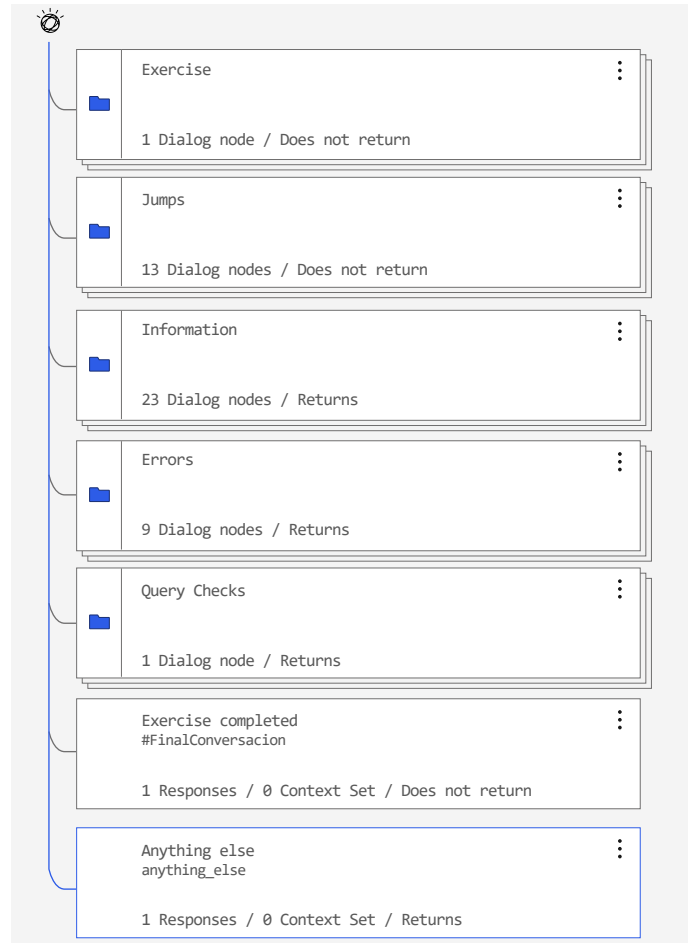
Exercise

1 Dialog node / Does not return

Jumps

13 Dialog nodes / Does not return

Information

23 Dialog nodes / Returns

Errors

9 Dialog nodes / Returns

Query Checks

1 Dialog node / Returns

Exercise completed
#FinalConversacion

1 Responses / 0 Context Set / Does not return

Anything else
anything_else

1 Responses / 0 Context Set / Returns